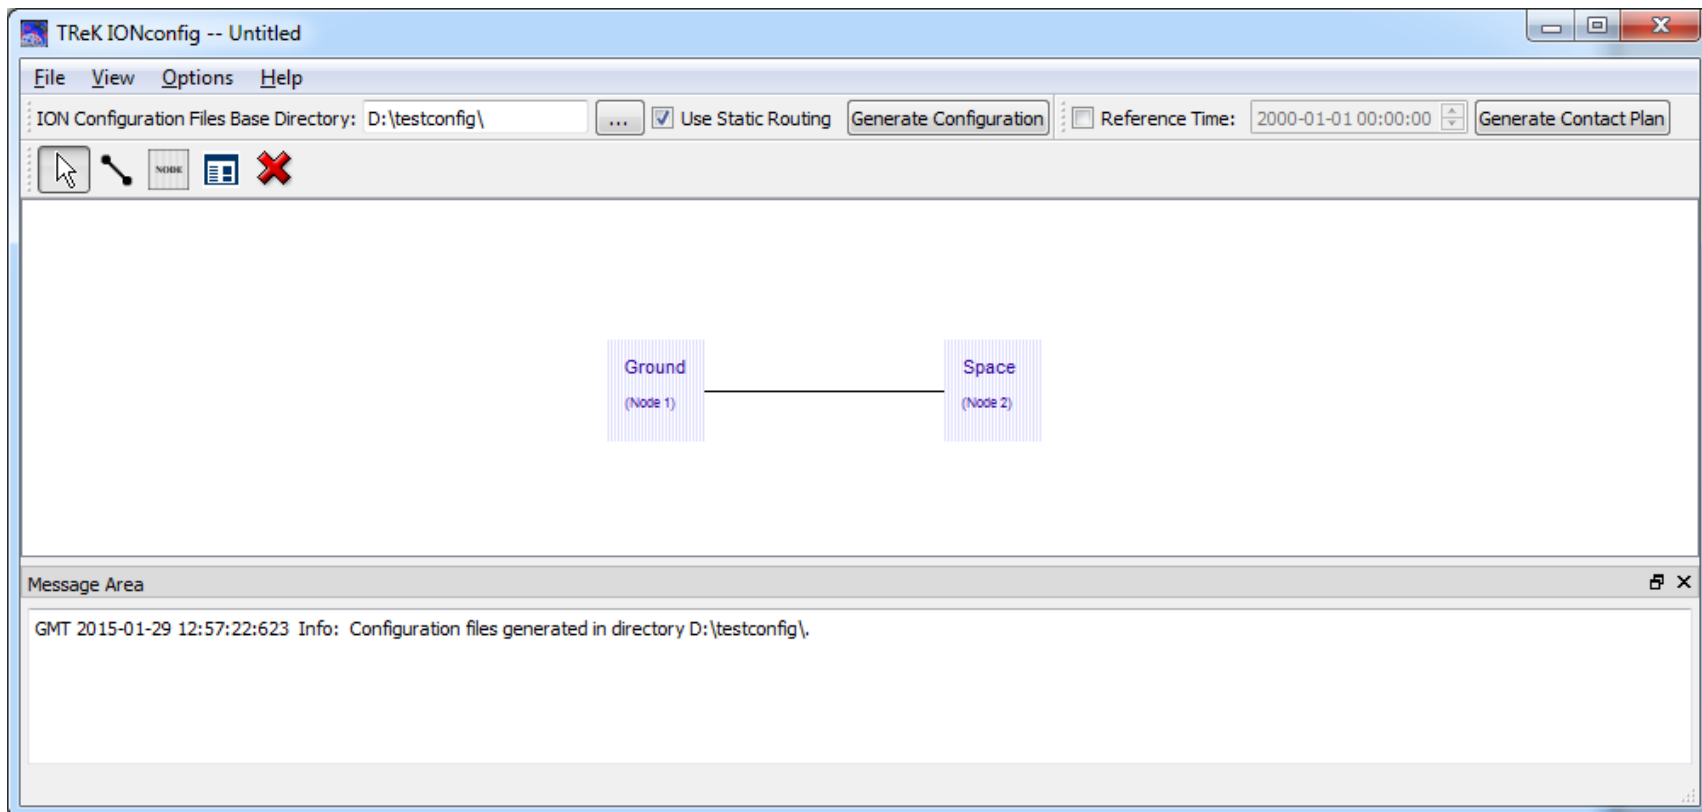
TReK IONconfig -- Untitled

File View Options Help

ION Configuration Files Base Directory: D:\testconfig\ ... Use Static Routing Generate Configuration Reference Time: 2000-01-01 00:00:00 Generate Contact Plan

NODE

Ground
(Node 1)

Space
(Node 2)

Message Area

GMT 2015-01-29 12:57:22:623 Info: Configuration files generated in directory D:\testconfig\.